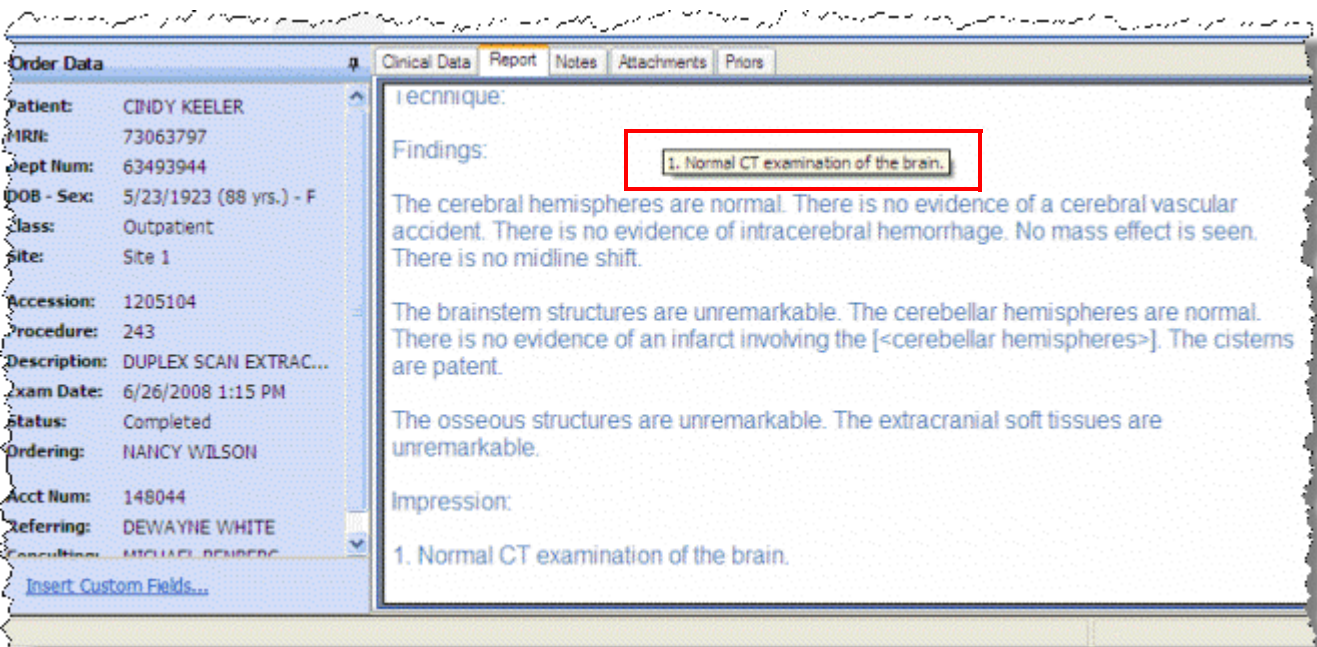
Order Data

Patient: CINDY KEELER
MRN: 73063797
Dept Num: 63493944
DOB - Sex: 5/23/1923 (88 yrs.) - F
Class: Outpatient
Site: Site 1

Accession: 1205104
Procedure: 243
Description: DUPLEX SCAN EXTRAC...
Exam Date: 6/26/2008 1:15 PM
Status: Completed
Ordering: NANCY WILSON

Acct Num: 148044
Referring: DEWAYNE WHITE
Consulting: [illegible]

Insert Custom Fields...

Clinical Data | Report | Notes | Attachments | Priors

Technique:

Findings:

1. Normal CT examination of the brain.

The cerebral hemispheres are normal. There is no evidence of a cerebral vascular accident. There is no evidence of intracerebral hemorrhage. No mass effect is seen. There is no midline shift.

The brainstem structures are unremarkable. The cerebellar hemispheres are normal. There is no evidence of an infarct involving the [<cerebellar hemispheres>]. The cisterns are patent.

The osseous structures are unremarkable. The extracranial soft tissues are unremarkable.

Impression:

1. Normal CT examination of the brain.